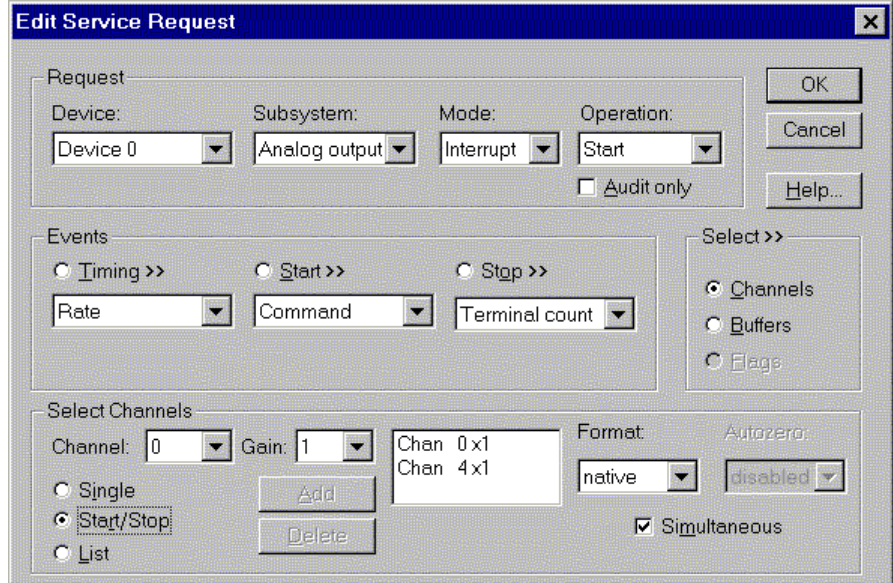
Edit Service Request

Request

Device:
Device 0

Subsystem:
Analog output

Mode:
Interrupt

Operation:
Start

Audit only

OK

Cancel

Help...

Events

Timing >>
Rate

Start >>
Command

Stop >>
Terminal count

Select >>

Channels

Buffers

Flags

Select Channels

Channel: 0

Gain: 1

Chan 0 x1
Chan 4 x1

Format:
native

Autozero:
disabled

Single

Start/Stop

List

Add

Delete

Simultaneous